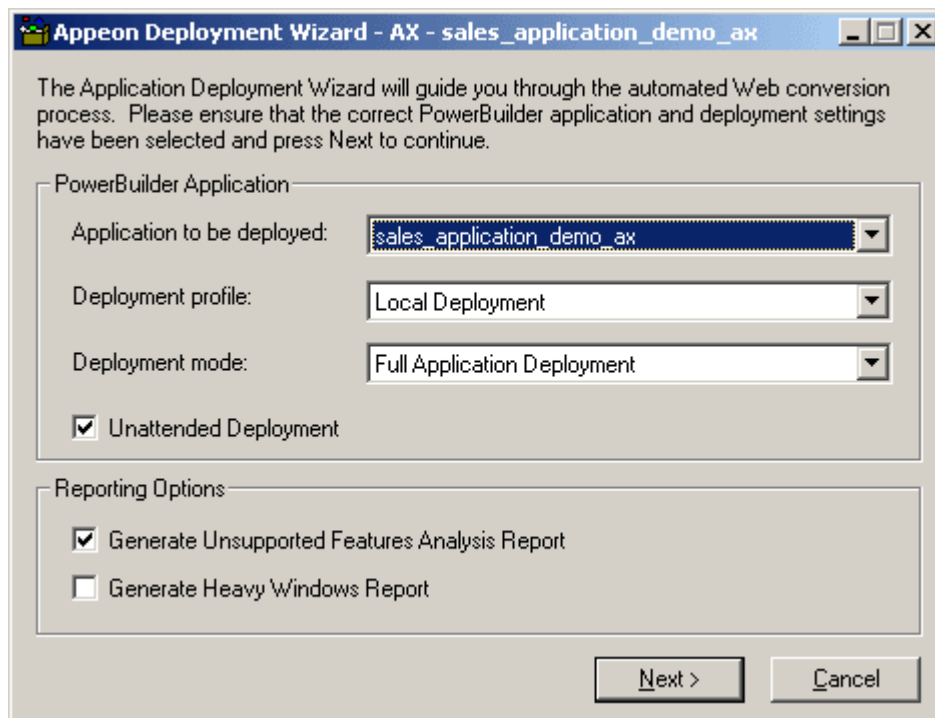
Appeon Deployment Wizard - AX - sales_application_demo_ax

The Application Deployment Wizard will guide you through the automated Web conversion process. Please ensure that the correct PowerBuilder application and deployment settings have been selected and press Next to continue.

PowerBuilder Application

Application to be deployed: sales_application_demo_ax

Deployment profile: Local Deployment

Deployment mode: Full Application Deployment

Unattended Deployment

Reporting Options

Generate Unsupported Features Analysis Report

Generate Heavy Windows Report

Next >

Cancel